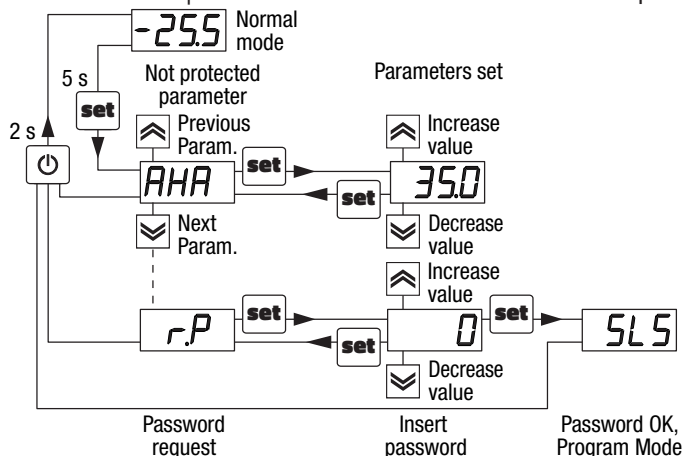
-25.5 Normal mode

5 s

set

Not protected parameter

Parameters set

2 s

Previous Param.

Increase value

AHA

set

35.0

set

Decrease value

Next Param.

Increase value

r.P

set

0

set

SLS

set

Decrease value

Password request

Insert password

Password OK, Program Mode